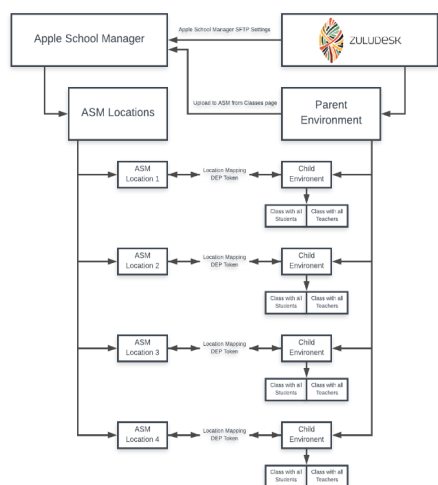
Apple School Manager

Apple School Manager SFTP Settings

ZULUDESK

Upload to ASM from Classes page

ASM Locations

Parent Environment

ASM Location 1

Location Mapping DEP Token

Child Environment

Class with all Students

Class with all Teachers

ASM Location 2

Location Mapping DEP Token

Child Environment

Class with all Students

Class with all Teachers

ASM Location 3

Location Mapping DEP Token

Child Environment

Class with all Students

Class with all Teachers

ASM Location 4

Location Mapping DEP Token

Child Environment

Class with all Students

Class with all Teachers